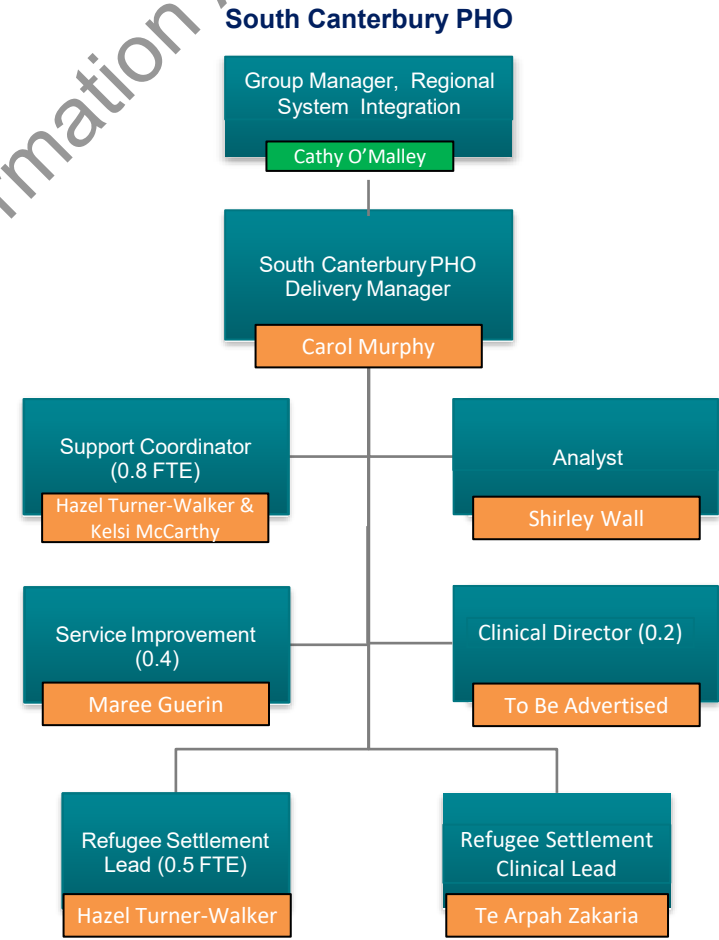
rmation

South Canterbury PHO

Group Manager, Regional System Integration

Cathy O'Malley

South Canterbury PHO Delivery Manager

Carol Murphy

Support Coordinator (0.8 FTE)

Hazel Turner-Walker & Kelsi McCarthy

Analyst

Shirley Wall

Service Improvement (0.4)

Maree Guerin

Clinical Director (0.2)

To Be Advertised

Refugee Settlement Lead (0.5 FTE)

Hazel Turner-Walker

Refugee Settlement Clinical Lead

Te Arpah Zakaria